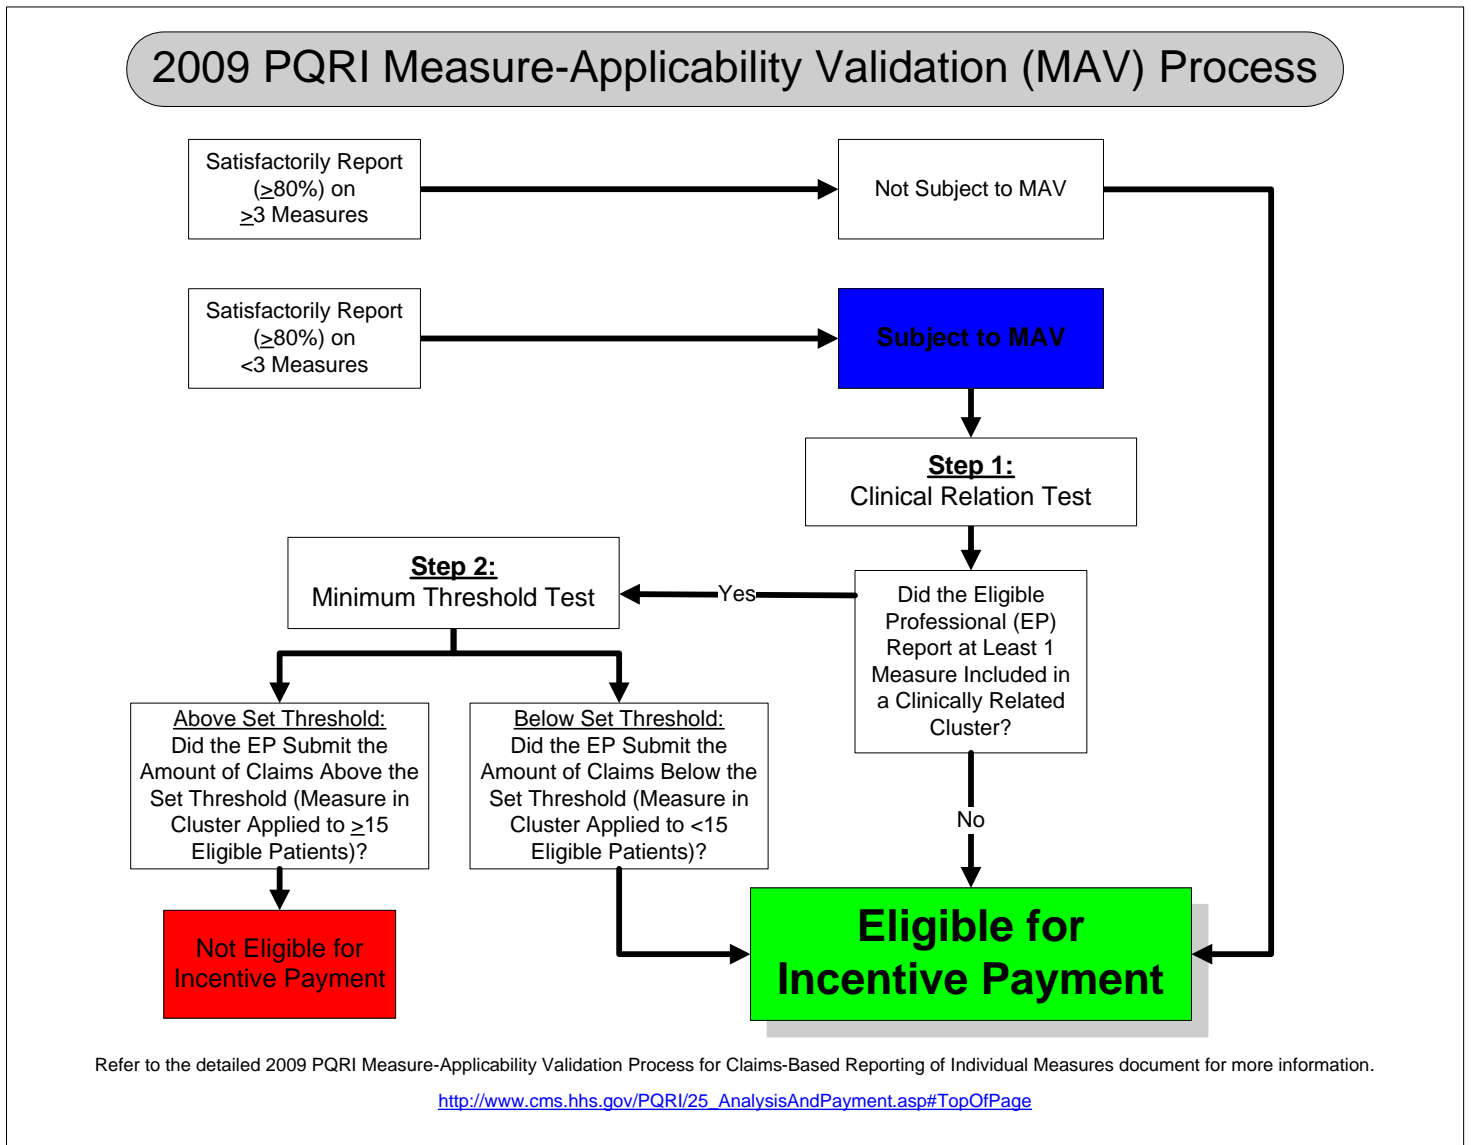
2009 PQRI Measure-Applicability Validation (MAV) Process

Satisfactorily Report ($\geq$80%) on $\geq$3 Measures

Not Subject to MAV

Satisfactorily Report ($\geq$80%) on <3 Measures

Subject to MAV

Step 1:
Clinical Relation Test

Step 2:
Minimum Threshold Test

Yes

Did the Eligible Professional (EP) Report at Least 1 Measure Included in a Clinically Related Cluster?

Above Set Threshold:
Did the EP Submit the Amount of Claims Above the Set Threshold (Measure in Cluster Applied to $\geq$15 Eligible Patients)?

Below Set Threshold:
Did the EP Submit the Amount of Claims Below the Set Threshold (Measure in Cluster Applied to <15 Eligible Patients)?

No

Not Eligible for Incentive Payment

Eligible for Incentive Payment

Refer to the detailed 2009 PQRI Measure-Applicability Validation Process for Claims-Based Reporting of Individual Measures document for more information.

http://www.cms.hhs.gov/PQRI/25_AnalysisAndPayment.asp#TopOfPage